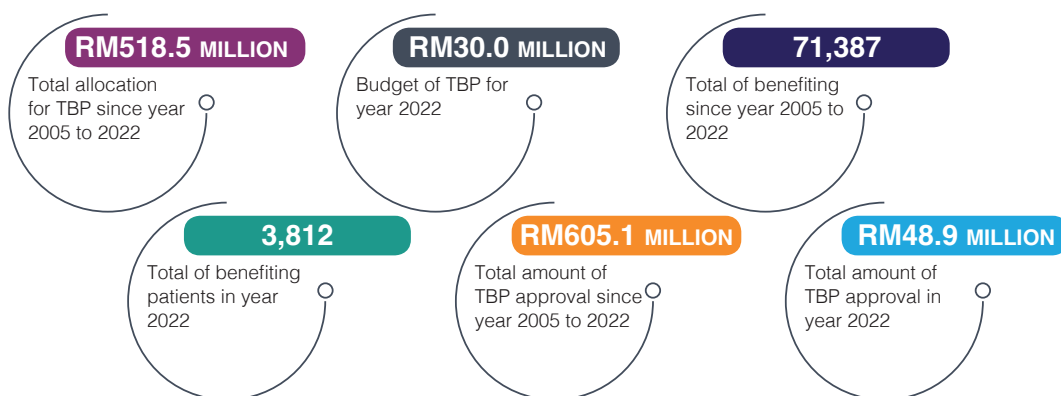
RM518.5 MILLION
Total allocation for TBP since year 2005 to 2022

RM30.0 MILLION
Budget of TBP for year 2022

71,387
Total of benefiting since year 2005 to 2022

3,812
Total of benefiting patients in year 2022

RM605.1 MILLION
Total amount of TBP approval since year 2005 to 2022

RM48.9 MILLION
Total amount of TBP approval in year 2022